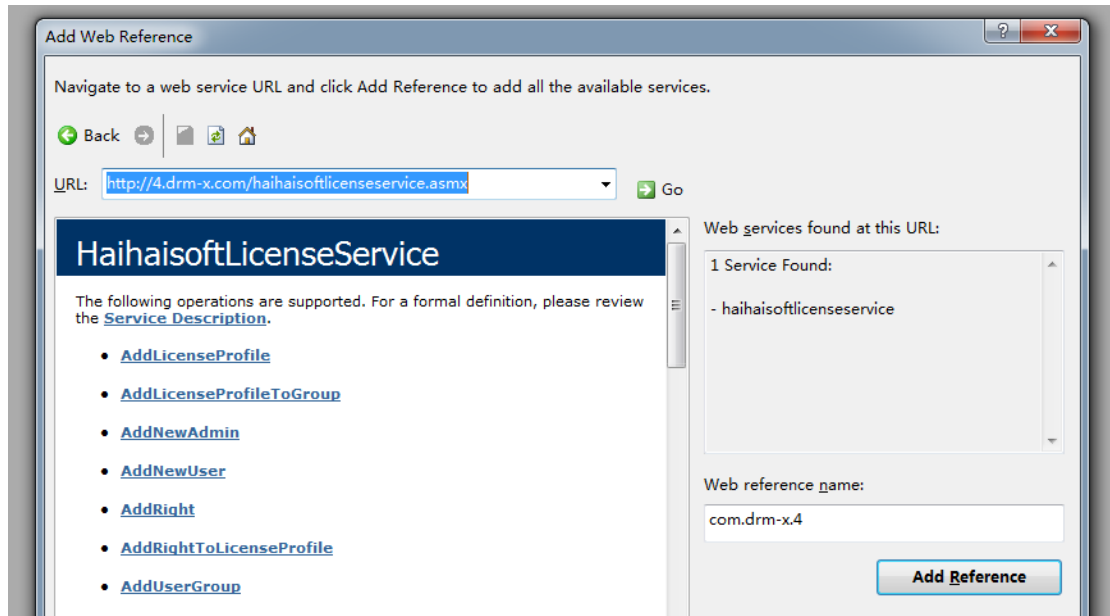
Add Web Reference

?

X

Navigate to a web service URL and click Add Reference to add all the available services.

Back

URL: http://4.drm-x.com/haihaisoftlicenseservice.asmx

Go

HaihaisoftLicenseService

The following operations are supported. For a formal definition, please review the Service Description.

- AddLicenseProfile
- AddLicenseProfileToGroup
- AddNewAdmin
- AddNewUser
- AddRight
- AddRightToLicenseProfile
- AddUserGroup

Web services found at this URL:

1 Service Found:

- haihaisoftlicenseservice

Web reference name:

com.drm-x.4

Add Reference